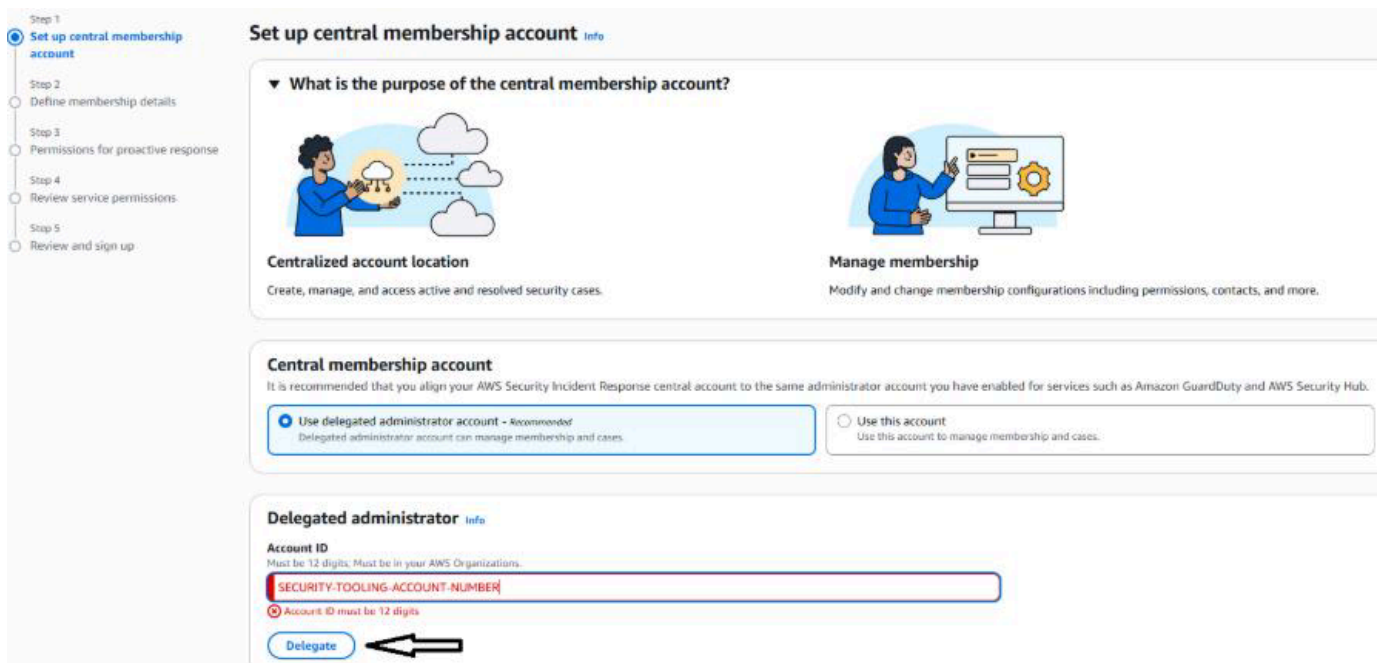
Step 1
Set up central membership account

Step 2
Define membership details

Step 3
Permissions for proactive response

Step 4
Review service permissions

Step 5
Review and sign up

Set up central membership account Info

▼ What is the purpose of the central membership account?

Centralized account location
Create, manage, and access active and resolved security cases.

Manage membership
Modify and change membership configurations including permissions, contacts, and more.

Central membership account
It is recommended that you align your AWS Security Incident Response central account to the same administrator account you have enabled for services such as Amazon GuardDuty and AWS Security Hub.

Use delegated administrator account - Recommended
Delegated administrator account can manage membership and cases.

Use this account
Use this account to manage membership and cases.

Delegated administrator Info

Account ID
Must be 12 digits. Must be in your AWS Organizations.

SECURITY-TOOLING-ACCOUNT-NUMBER

Account ID must be 12 digits

Delegate